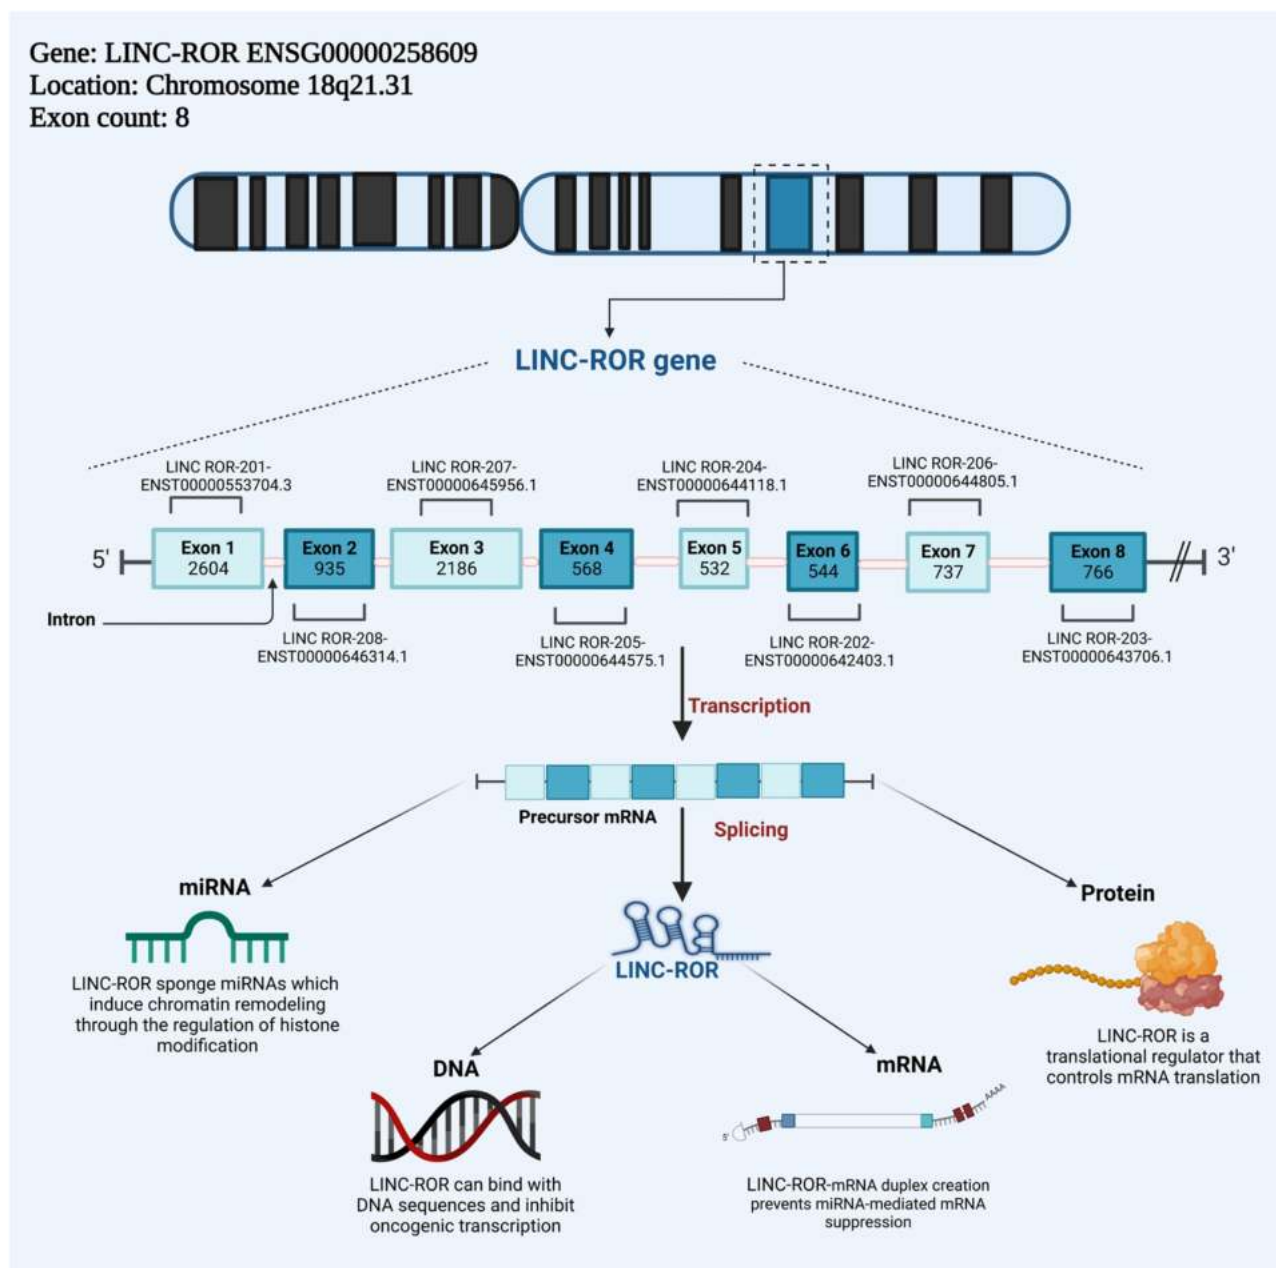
Gene: LINC-ROR ENSG00000258609
Location: Chromosome 18q21.31
Exon count: 8

LINC-ROR gene

LINC ROR-201-ENST00000553704.3

LINC ROR-207-ENST00000645956.1

LINC ROR-204-ENST00000644118.1

LINC ROR-206-ENST00000644805.1

5'

| Exon 1 2604 | Exon 2 935 | Exon 3 2186 | Exon 4 568 | Exon 5 532 | Exon 6 544 | Exon 7 737 | Exon 8 766 |
|---|---|---|---|---|---|---|---|

3'

Intron

LINC ROR-208-ENST00000646314.1

LINC ROR-205-ENST00000644575.1

LINC ROR-202-ENST00000642403.1

LINC ROR-203-ENST00000643706.1

Transcription

Precursor mRNA

Splicing

miRNA

LINC-ROR sponge miRNAs which induce chromatin remodeling through the regulation of histone modification

LINC-ROR

Protein

LINC-ROR is a translational regulator that controls mRNA translation

DNA

LINC-ROR can bind with DNA sequences and inhibit oncogenic transcription

mRNA

5'

AAAA

LINC-ROR-mRNA duplex creation prevents miRNA-mediated mRNA suppression